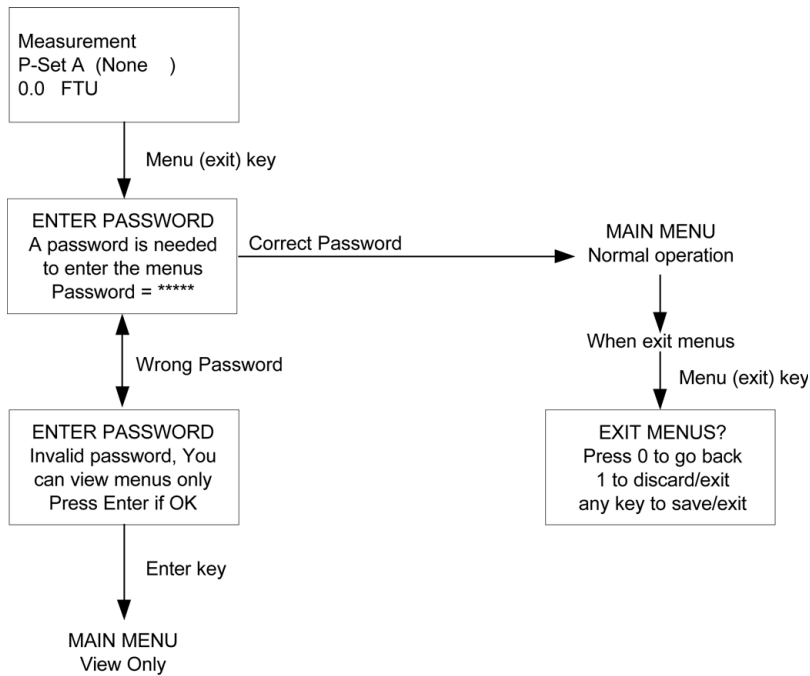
Measurement
P-Set A (None )
0.0 FTU

Menu (exit) key

ENTER PASSWORD
A password is needed to enter the menus
Password = *****

Correct Password

MAIN MENU
Normal operation

When exit menus

Menu (exit) key

EXIT MENUS?
Press 0 to go back
1 to discard/exit
any key to save/exit

Wrong Password

ENTER PASSWORD
Invalid password, You can view menus only
Press Enter if OK

Enter key

MAIN MENU
View Only